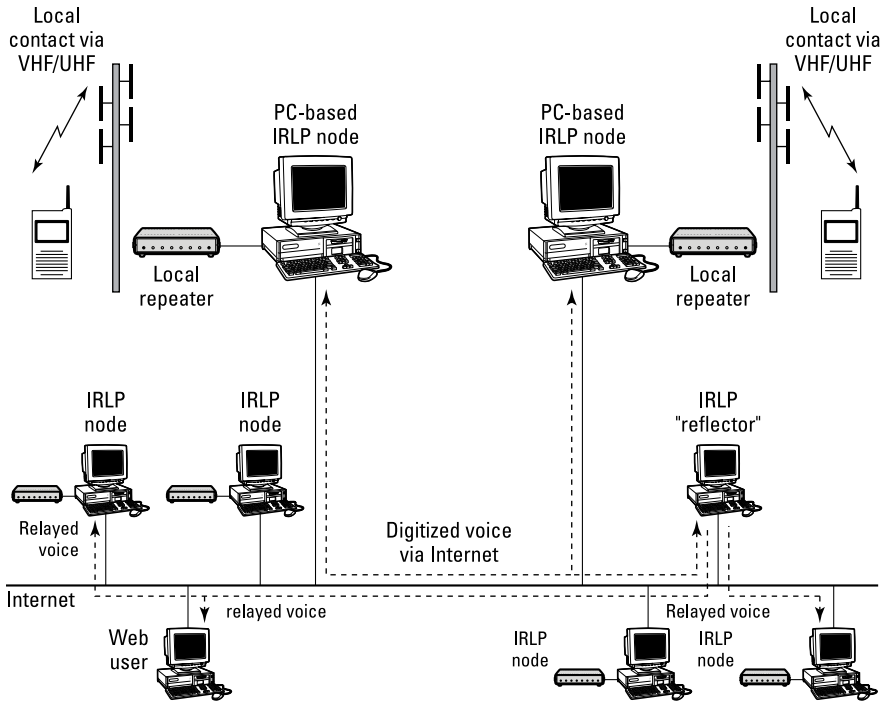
Local contact via VHF/UHF

Local contact via VHF/UHF

PC-based IRLP node

PC-based IRLP node

Local repeater

Local repeater

IRLP node

IRLP node

IRLP "reflector"

Relayed voice

Digitized voice via Internet

Internet

relayed voice

Relayed voice

Web user

IRLP node

IRLP node